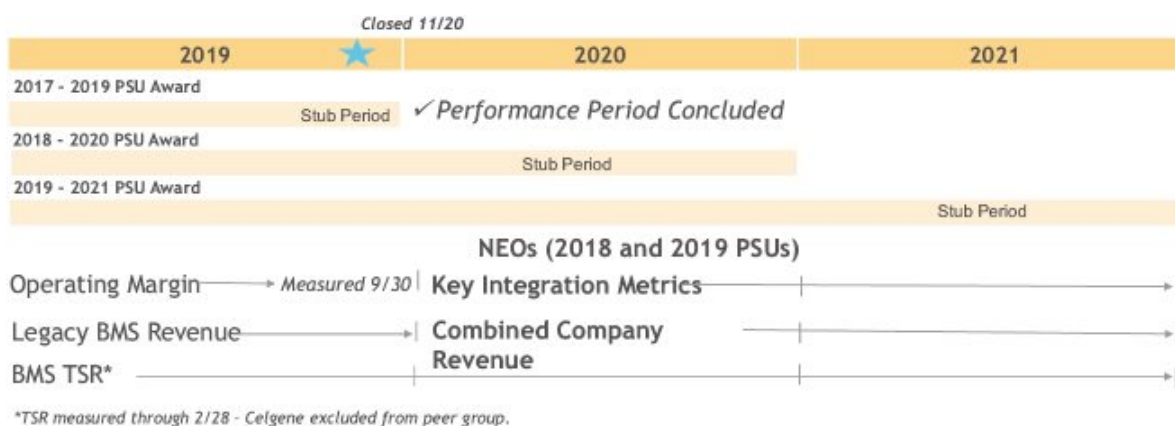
Closed 11/20

2019 | 2020 | 2021

2017 - 2019 PSU Award

Stub Period ✓Performance Period Concluded

2018 - 2020 PSU Award

Stub Period

2019 - 2021 PSU Award

Stub Period

NEOs (2018 and 2019 PSUs)

Operating Margin → Measured 9/30 | Key Integration Metrics

Legacy BMS Revenue | Combined Company Revenue

BMS TSR*

*TSR measured through 2/28 - Celgene excluded from peer group.